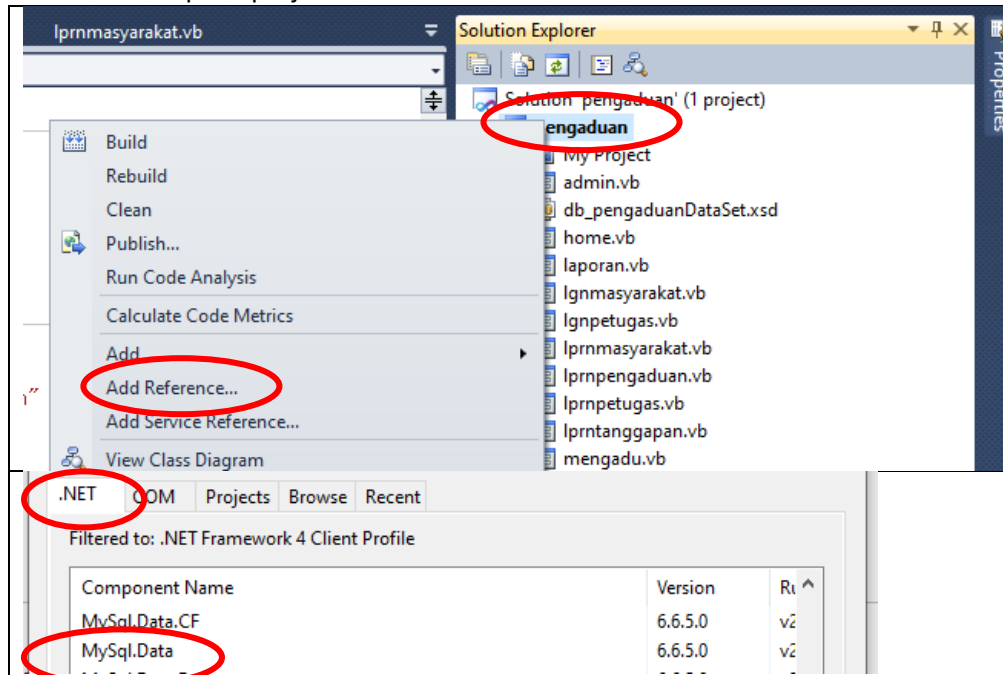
lprnmasyarakat.vb

Solution Explorer

Properties

Solution 'pengaduan' (1 project)
pengaduan
My Project
admin.vb
db_pengaduanDataSet.xsd
home.vb
laporan.vb
lgnmasyarakat.vb
lgnpetugas.vb
lprnmasyarakat.vb
lprnpengaduan.vb
lprnpetugas.vb
lprntanggapan.vb
mengadu.vb

Build
Rebuild
Clean
Publish...
Run Code Analysis
Calculate Code Metrics
Add
Add Reference...
Add Service Reference...
View Class Diagram

n"

.NET | COM | Projects | Browse | Recent

Filtered to: .NET Framework 4 Client Profile

| Component Name | Version | R |
|---|---|---|
| MySql.Data.CF | 6.6.5.0 | v2 |
| MySql.Data | 6.6.5.0 | v2 |